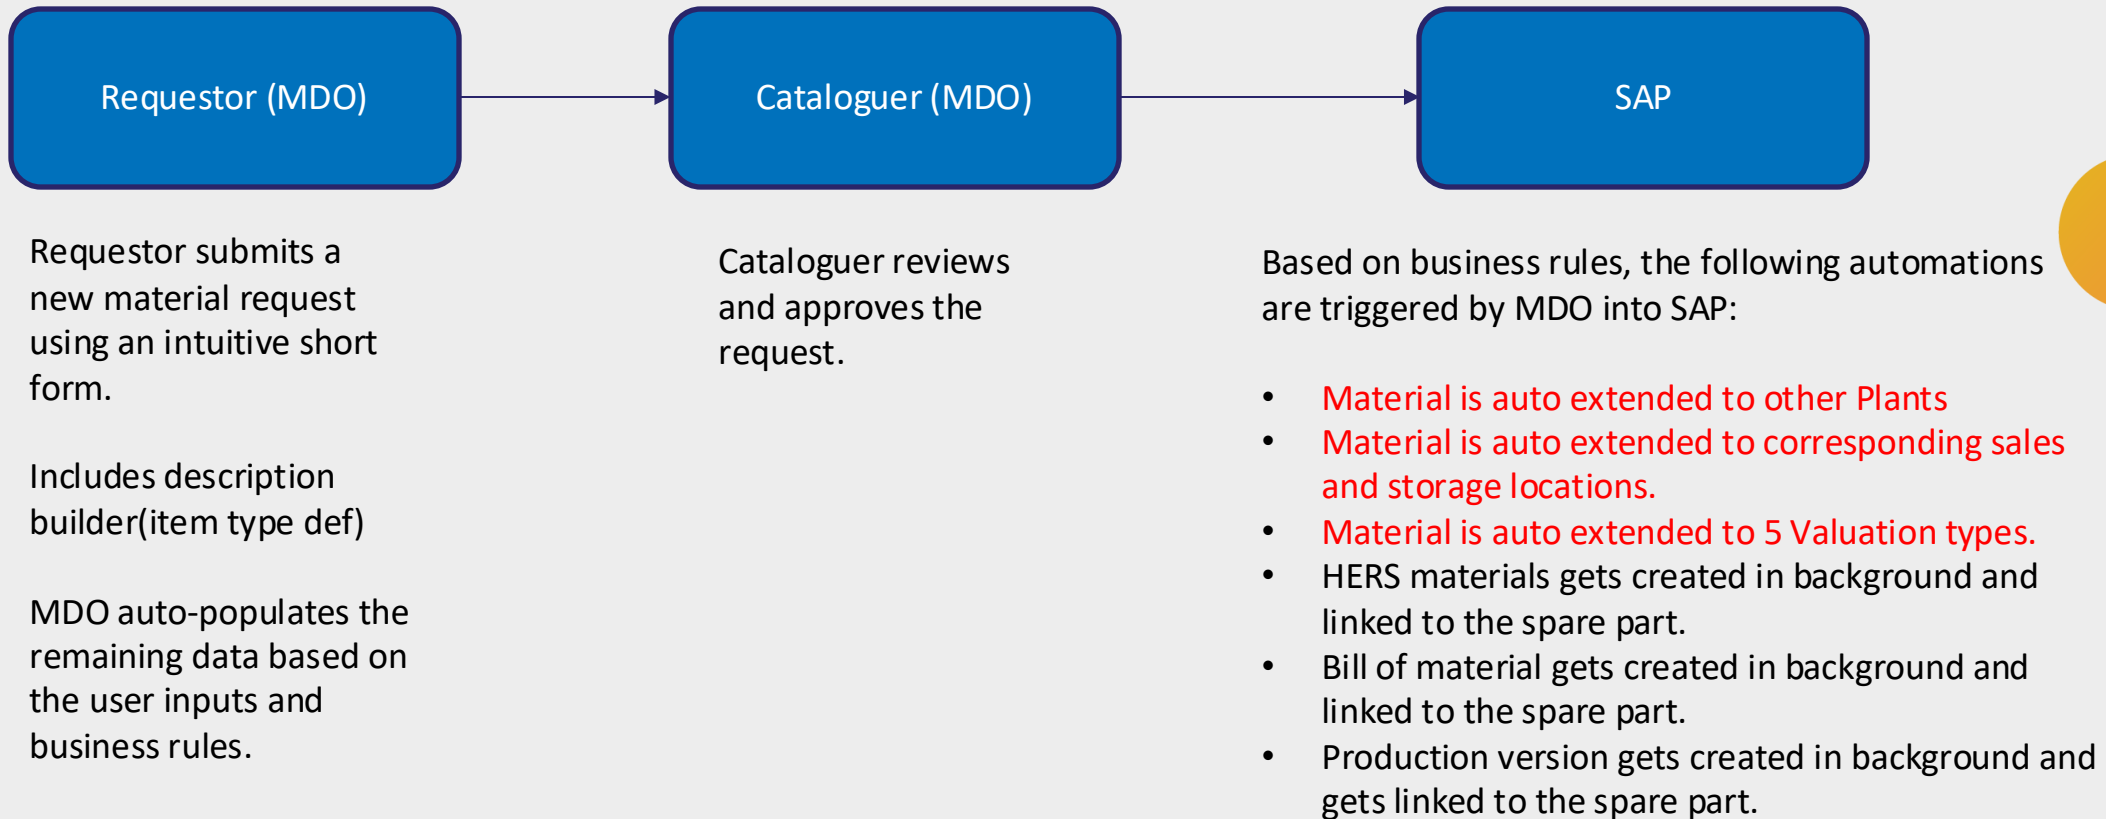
Requestor (MDO)

Cataloguer (MDO)

SAP

Requestor submits a new material request using an intuitive short form.

Includes description builder(item type def)

MDO auto-populates the remaining data based on the user inputs and business rules.

Cataloguer reviews and approves the request.

Based on business rules, the following automations are triggered by MDO into SAP:

- Material is auto extended to other Plants
- Material is auto extended to corresponding sales and storage locations.
- Material is auto extended to 5 Valuation types.
- HERS materials gets created in background and linked to the spare part.
- Bill of material gets created in background and linked to the spare part.
- Production version gets created in background and gets linked to the spare part.